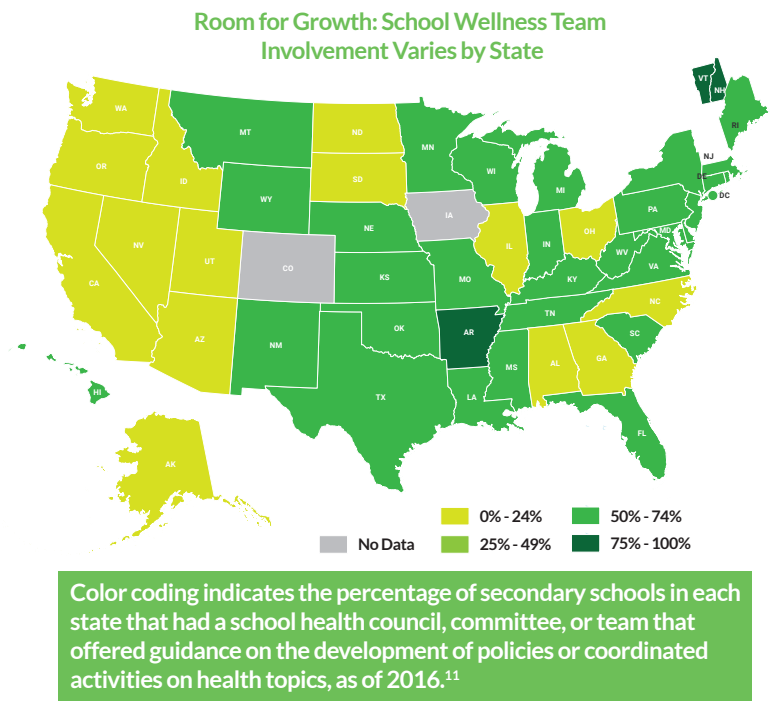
Room for Growth: School Wellness Team Involvement Varies by State

WA
OR
CA
ID
NV
MT
WY
UT
AZ
CO
NM
ND
SD
NE
KS
OK
TX
MN
IA
MO
AR
LA
WI
IL
MI
IN
OH
KY
TN
MS
AL
GA
FL
SC
NC
VA
WV
PA
MD
DE
NJ
DC
VT
NH
RI
AK
HI

No Data
0% - 24%
25% - 49%
50% - 74%
75% - 100%

Color coding indicates the percentage of secondary schools in each state that had a school health council, committee, or team that offered guidance on the development of policies or coordinated activities on health topics, as of 2016.$^{11}$